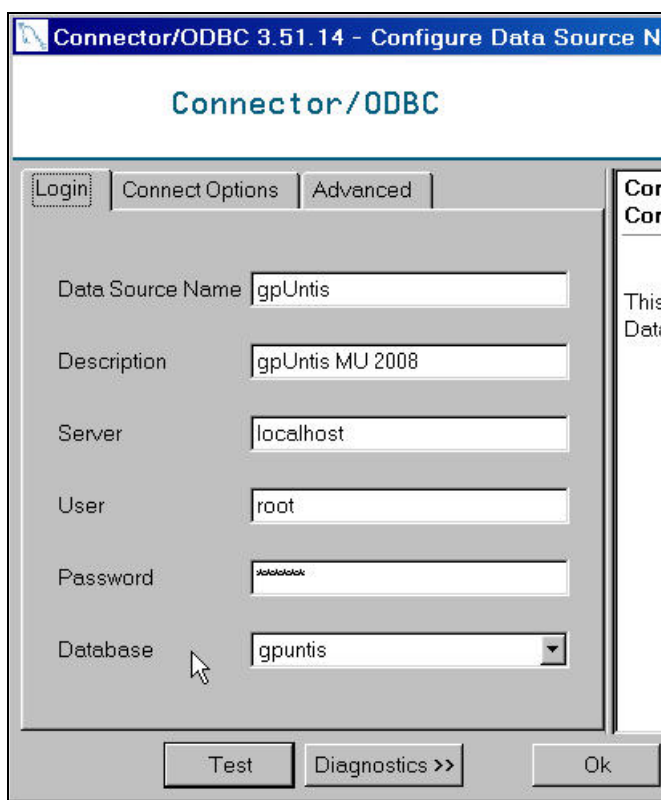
Connector/ODBC 3.51.14 - Configure Data Source N

Connector/ODBC

Login | Connect Options | Advanced

Data Source Name gpUntis

Description gpUntis MU 2008

Server localhost

User root

Password ******

Database gpuntis

Cor
Cor

This
Data

Test | Diagnostics >> | Ok